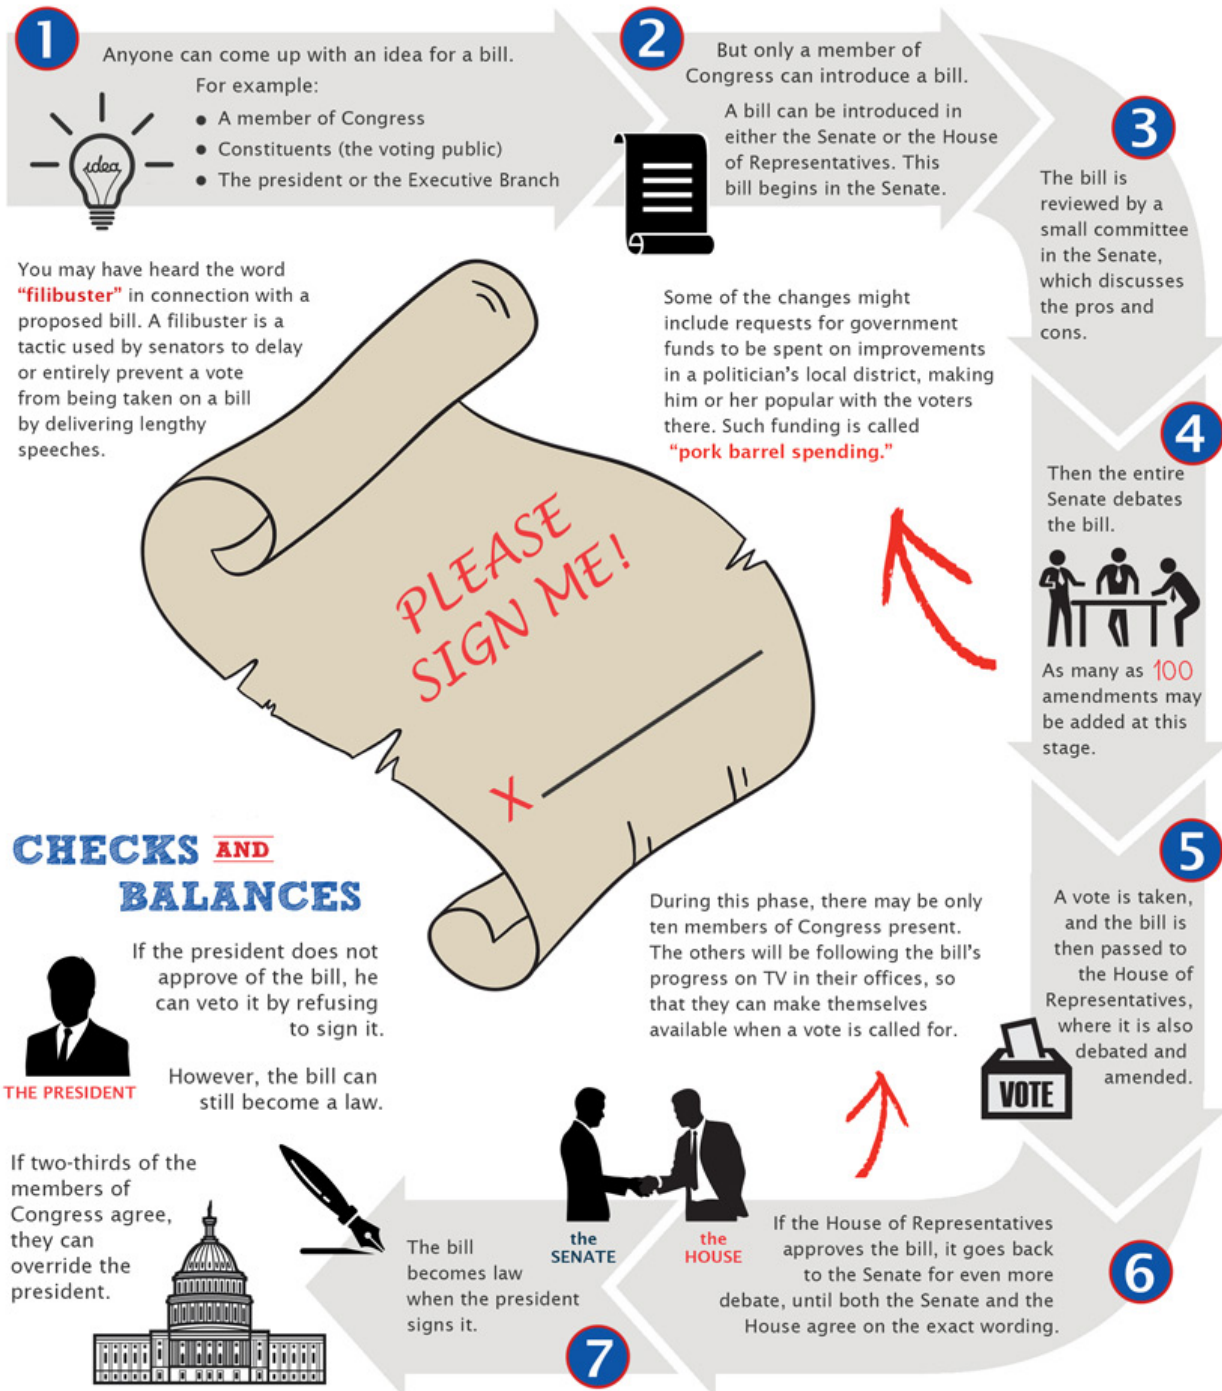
1

Anyone can come up with an idea for a bill.

For example:

- A member of Congress
- Constituents (the voting public)
- The president or the Executive Branch

idea

2

But only a member of Congress can introduce a bill.

A bill can be introduced in either the Senate or the House of Representatives. This bill begins in the Senate.

3

The bill is reviewed by a small committee in the Senate, which discusses the pros and cons.

You may have heard the word "filibuster" in connection with a proposed bill. A filibuster is a tactic used by senators to delay or entirely prevent a vote from being taken on a bill by delivering lengthy speeches.

Some of the changes might include requests for government funds to be spent on improvements in a politician's local district, making him or her popular with the voters there. Such funding is called "pork barrel spending."

4

Then the entire Senate debates the bill.

PLEASE SIGN ME!

X

As many as 100 amendments may be added at this stage.

CHECKS AND BALANCES

5

A vote is taken, and the bill is then passed to the House of Representatives, where it is also debated and amended.

During this phase, there may be only ten members of Congress present. The others will be following the bill's progress on TV in their offices, so that they can make themselves available when a vote is called for.

If the president does not approve of the bill, he can veto it by refusing to sign it.

THE PRESIDENT

However, the bill can still become a law.

VOTE

If two-thirds of the members of Congress agree, they can override the president.

The bill becomes law when the president signs it.

the SENATE

the HOUSE

If the House of Representatives approves the bill, it goes back to the Senate for even more debate, until both the Senate and the House agree on the exact wording.

6

7